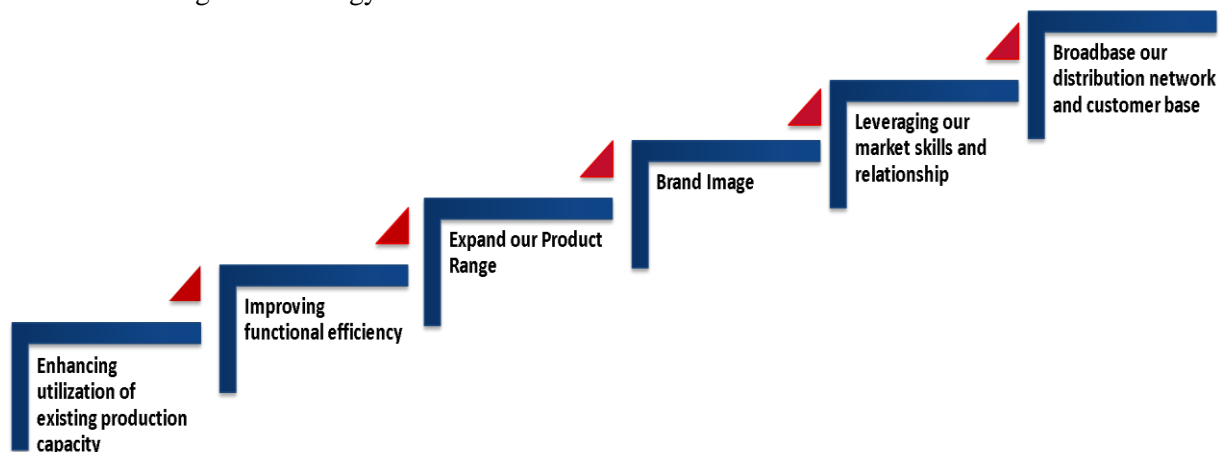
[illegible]

Enhancing utilization of existing production capacity

Improving functional efficiency

Expand our Product Range

Brand Image

Leveraging our market skills and relationship

Broadbase our distribution network and customer base